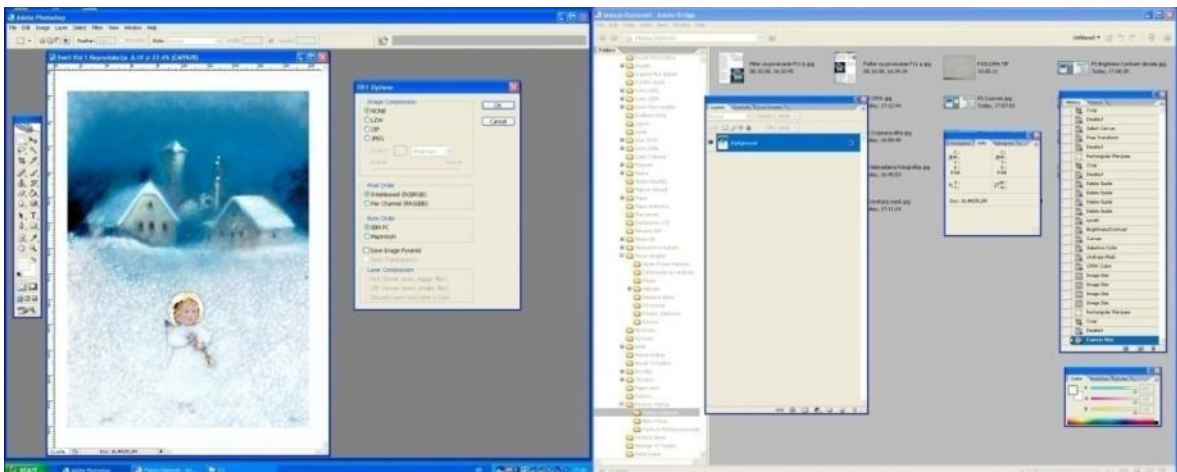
Adobe Photoshop

File Edit Image Layer Select Filter View Window Help

TIFF Options

Image Compression
NONE
LZW
ZIP
JPEG

OK
Cancel

Pixel Order
Interleaved (RGBRGB)
Per Channel (RRGGBB)

Byte Order
IBM PC
Macintosh

Save Image Pyramid
Save Transparency

Layer Compression

start

Adobe Bridge

Folders

Layers

Background

History

Crop
Deselect
Select Canvas
Free Transform
Deselect
Rectangular Marquee
Crop
Deselect
Delete Guide
Delete Guide
Delete Guide
Levels
Brightness/Contrast
Curves
Selective Color
Unsharp Mask
CMYK Color
Image Size
Image Size
Image Size
Image Size
Rectangular Marquee
Crop
Deselect
Canvas Size

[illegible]